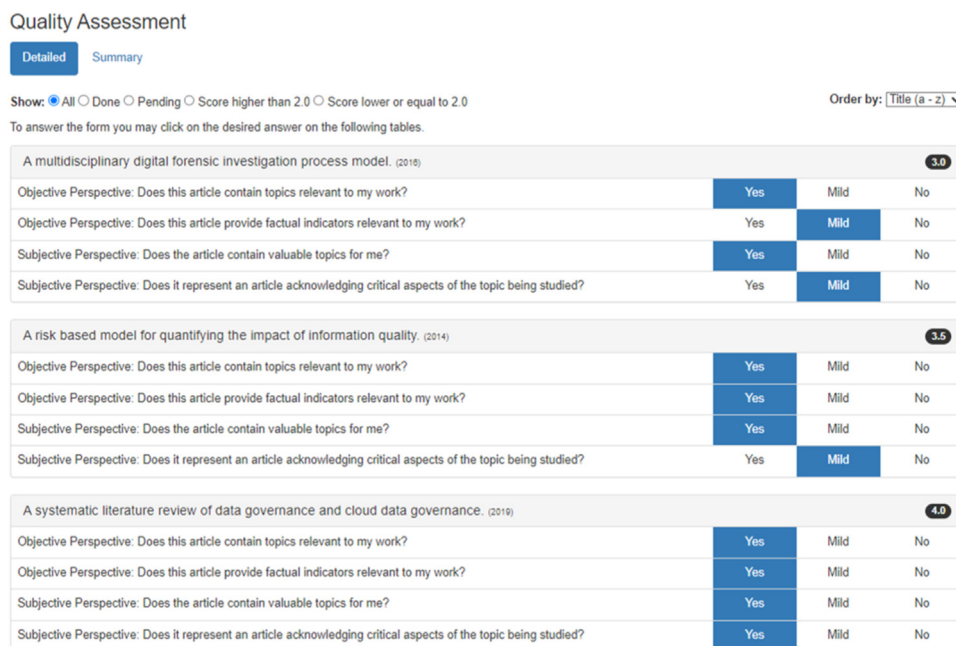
Quality Assessment

Detailed Summary

Show: All Done Pending Score higher than 2.0 Score lower or equal to 2.0

Order by: Title (a - z)

To answer the form you may click on the desired answer on the following tables.

A multidisciplinary digital forensic investigation process model. (2016) 3.0

| | | | |
|---|---|---|---|
| Objective Perspective: Does this article contain topics relevant to my work? | Yes | Mild | No |
| Objective Perspective: Does this article provide factual indicators relevant to my work? | Yes | Mild | No |
| Subjective Perspective: Does the article contain valuable topics for me? | Yes | Mild | No |
| Subjective Perspective: Does it represent an article acknowledging critical aspects of the topic being studied? | Yes | Mild | No |

A risk based model for quantifying the impact of information quality. (2014) 3.5

| | | | |
|---|---|---|---|
| Objective Perspective: Does this article contain topics relevant to my work? | Yes | Mild | No |
| Objective Perspective: Does this article provide factual indicators relevant to my work? | Yes | Mild | No |
| Subjective Perspective: Does the article contain valuable topics for me? | Yes | Mild | No |
| Subjective Perspective: Does it represent an article acknowledging critical aspects of the topic being studied? | Yes | Mild | No |

A systematic literature review of data governance and cloud data governance. (2019) 4.0

| | | | |
|---|---|---|---|
| Objective Perspective: Does this article contain topics relevant to my work? | Yes | Mild | No |
| Objective Perspective: Does this article provide factual indicators relevant to my work? | Yes | Mild | No |
| Subjective Perspective: Does the article contain valuable topics for me? | Yes | Mild | No |
| Subjective Perspective: Does it represent an article acknowledging critical aspects of the topic being studied? | Yes | Mild | No |